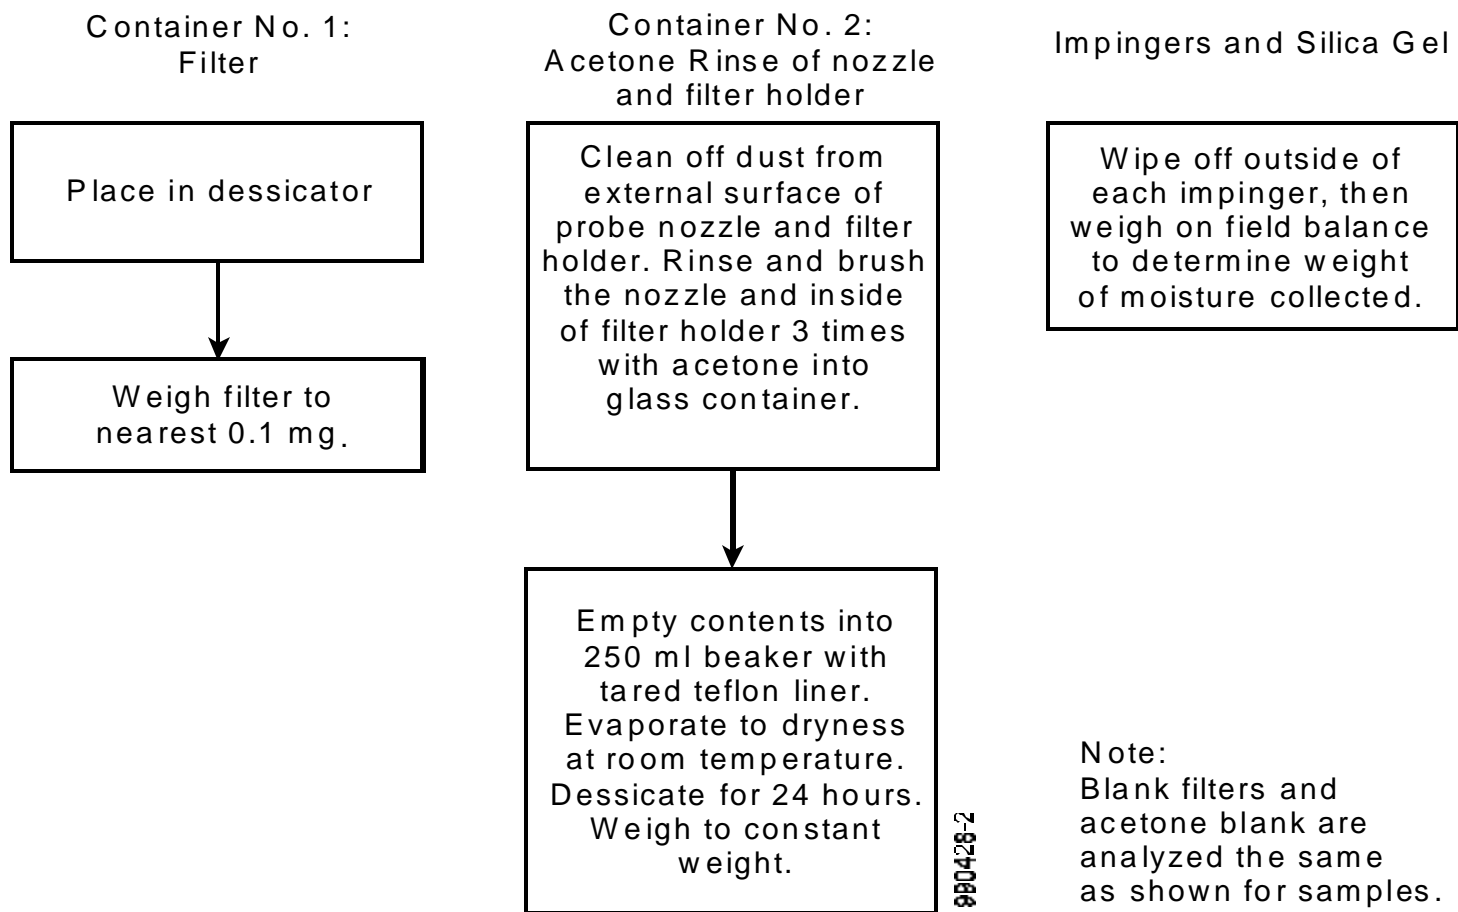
Container No. 1:
Filter

Place in dessicator

Weigh filter to nearest 0.1 mg.

Container No. 2:
Acetone Rinse of nozzle and filter holder

Clean off dust from external surface of probe nozzle and filter holder. Rinse and brush the nozzle and inside of filter holder 3 times with acetone into glass container.

Empty contents into 250 ml beaker with tared teflon liner. Evaporate to dryness at room temperature. Dessicate for 24 hours. Weigh to constant weight.

980428-2

Impingers and Silica Gel

Wipe off outside of each impinger, then weigh on field balance to determine weight of moisture collected.

Note:
Blank filters and acetone blank are analyzed the same as shown for samples.